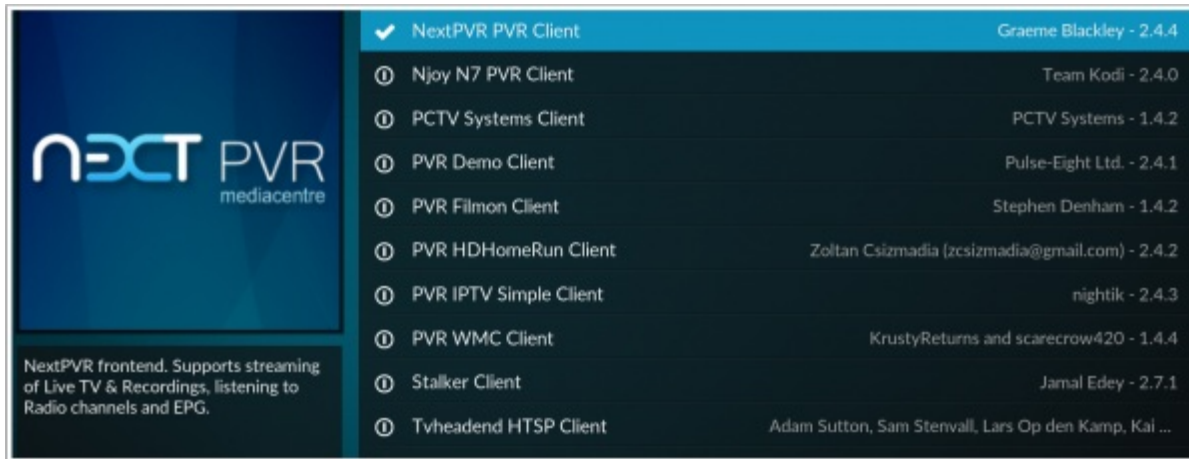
NEXT PVR
mediacentre

NextPVR frontend. Supports streaming of Live TV & Recordings, listening to Radio channels and EPG.

| | | |
|---|---|---|
| ✔ | NextPVR PVR Client | Graeme Blackley - 2.4.4 |
| ⓘ | Njoy N7 PVR Client | Team Kodi - 2.4.0 |
| ⓘ | PCTV Systems Client | PCTV Systems - 1.4.2 |
| ⓘ | PVR Demo Client | Pulse-Eight Ltd. - 2.4.1 |
| ⓘ | PVR Filmon Client | Stephen Denham - 1.4.2 |
| ⓘ | PVR HDHomeRun Client | Zoltan Csizmadia (zcsizmadia@gmail.com) - 2.4.2 |
| ⓘ | PVR IPTV Simple Client | nightik - 2.4.3 |
| ⓘ | PVR WMC Client | KrustyReturns and scarecrow420 - 1.4.4 |
| ⓘ | Stalker Client | Jamal Edey - 2.7.1 |
| ⓘ | Tvheadend HTSP Client | Adam Sutton, Sam Stenvall, Lars Op den Kamp, Kai ... |